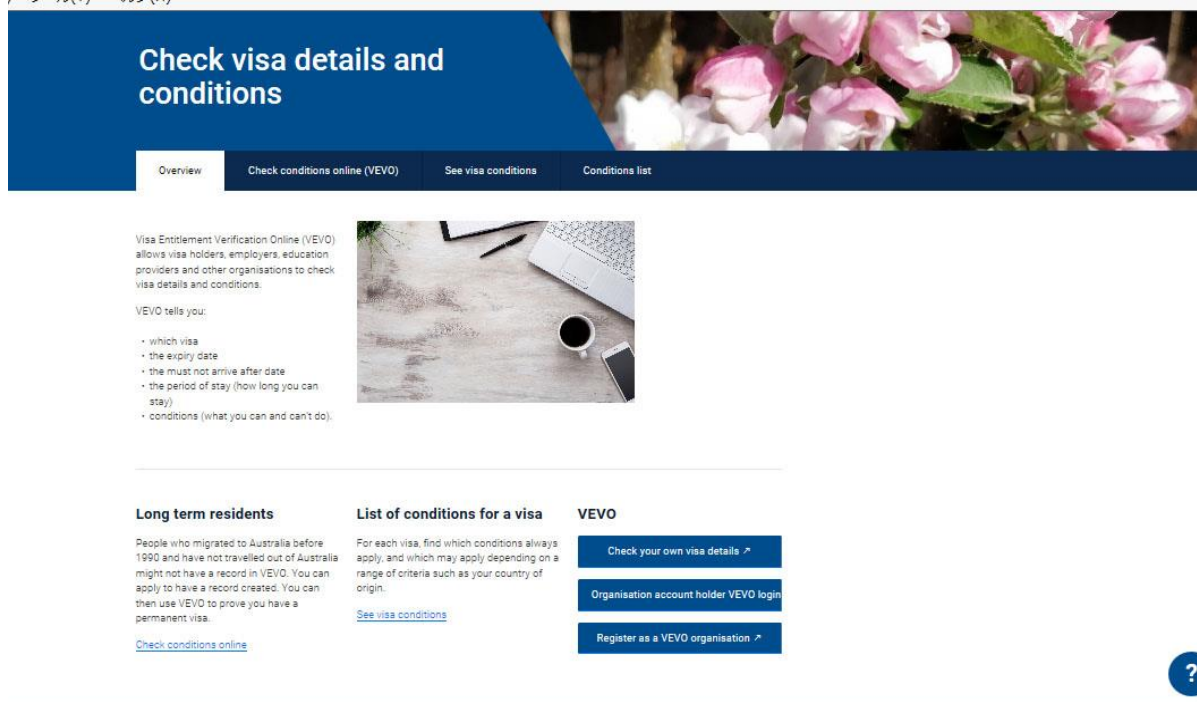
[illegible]

Check visa details and conditions

Overview | Check conditions online (VEVO) | See visa conditions | Conditions list

Visa Entitlement Verification Online (VEVO) allows visa holders, employers, education providers and other organisations to check visa details and conditions.

VEVO tells you:

- which visa
- the expiry date
- the must not arrive after date
- the period of stay (how long you can stay)
- conditions (what you can and can't do).

Long term residents

People who migrated to Australia before 1990 and have not travelled out of Australia might not have a record in VEVO. You can apply to have a record created. You can then use VEVO to prove you have a permanent visa.

Check conditions online

List of conditions for a visa

For each visa, find which conditions always apply, and which may apply depending on a range of criteria such as your country of origin.

See visa conditions

VEVO

Check your own visa details ↗

Organisation account holder VEVO login

Register as a VEVO organisation ↗

?